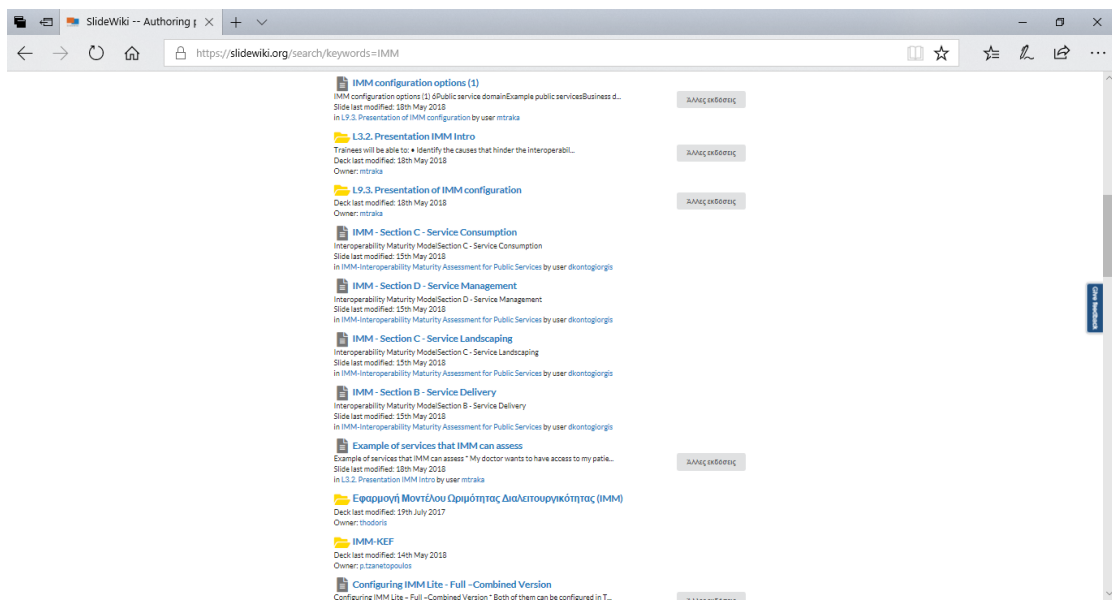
SlideWiki -- Authoring p

https://slidewiki.org/search/keywords=IMM

IMM configuration options (1)
IMM configuration options (1) 6Public service domainExample public servicesBusiness d...
Slide last modified: 18th May 2018
in L9.3. Presentation of IMM configuration by user mtraka

Άλλες εκδόσεις

L3.2. Presentation IMM Intro
Trainees will be able to: • Identify the causes that hinder the interoperabil...
Deck last modified: 18th May 2018
Owner: mtraka

Άλλες εκδόσεις

L9.3. Presentation of IMM configuration
Deck last modified: 18th May 2018
Owner: mtraka

Άλλες εκδόσεις

IMM - Section C - Service Consumption
Interoperability Maturity ModelSection C - Service Consumption
Slide last modified: 15th May 2018
in IMM-Interoperability Maturity Assessment for Public Services by user dkontogiorgis

IMM - Section D - Service Management
Interoperability Maturity ModelSection D - Service Management
Slide last modified: 15th May 2018
in IMM-Interoperability Maturity Assessment for Public Services by user dkontogiorgis

IMM - Section C - Service Landscaping
Interoperability Maturity ModelSection C - Service Landscaping
Slide last modified: 15th May 2018
in IMM-Interoperability Maturity Assessment for Public Services by user dkontogiorgis

IMM - Section B - Service Delivery
Interoperability Maturity ModelSection B - Service Delivery
Slide last modified: 15th May 2018
in IMM-Interoperability Maturity Assessment for Public Services by user dkontogiorgis

Example of services that IMM can assess
Example of services that IMM can assess * My doctor wants to have access to my patie...
Slide last modified: 18th May 2018
in L3.2. Presentation IMM Intro by user mtraka

Άλλες εκδόσεις

Εφαρμογή Μοντέλου Ωριμότητας Διαλειτουργικότητας (IMM)
Deck last modified: 19th July 2017
Owner: thodoris

IMM-KEF
Deck last modified: 14th May 2018
Owner: p.tzanetopoulos

Configuring IMM Lite - Full -Combined Version
Configuring IMM Lite – Full –Combined Version * Both of them can be configured in T...

Give feedback